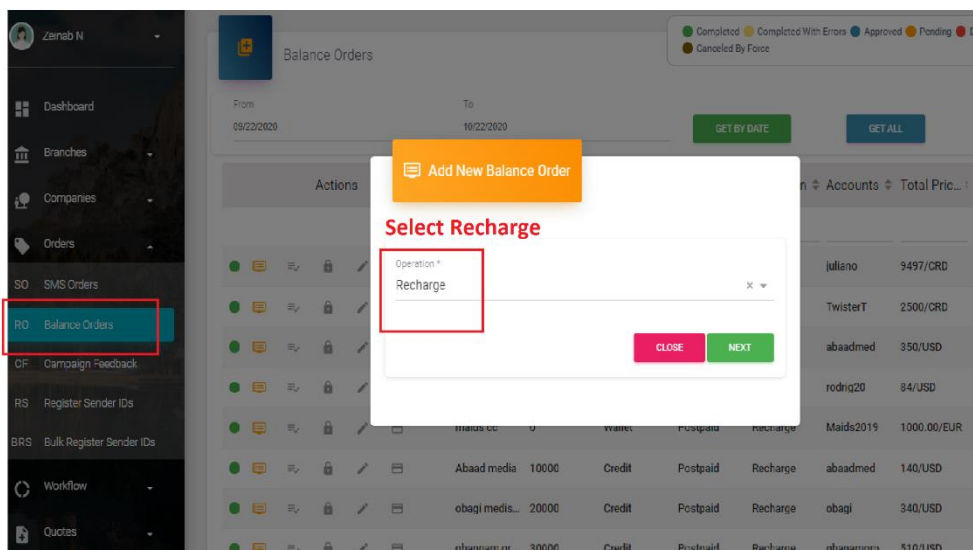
Zeinab N

Dashboard
Branches
Companies
Orders
SO SMS Orders
RO Balance Orders
CF Campaign Feedback
RS Register Sender IDs
BRS Bulk Register Sender IDs
Workflow
Quotes

Balance Orders

Completed Completed With Errors Approved Pending
Canceled By Force

From
09/22/2020
To
10/22/2020
GET BY DATE
GET ALL

Actions
Accounts Total Pric...

Add New Balance Order

Select Recharge

Operation *
Recharge

CLOSE
NEXT

| Accounts | Total Pric... |
|---|---|
| juliano | 9497/CRD |
| TwisterT | 2500/CRD |
| abaadmed | 350/USD |
| rodrig20 | 84/USD |

| | | | | | | |
|---|---|---|---|---|---|---|
| maids cc | 0 | Wallet | Postpaid | Recharge | Maids2019 | 1000.00/EUR |
| Abaad media | 10000 | Credit | Postpaid | Recharge | abaadmed | 140/USD |
| obagi medis... | 20000 | Credit | Postpaid | Recharge | obagi | 340/USD |
| ghanama gr... | 30000 | Credit | Postpaid | Recharge | ghanamgrp | 510/USD |